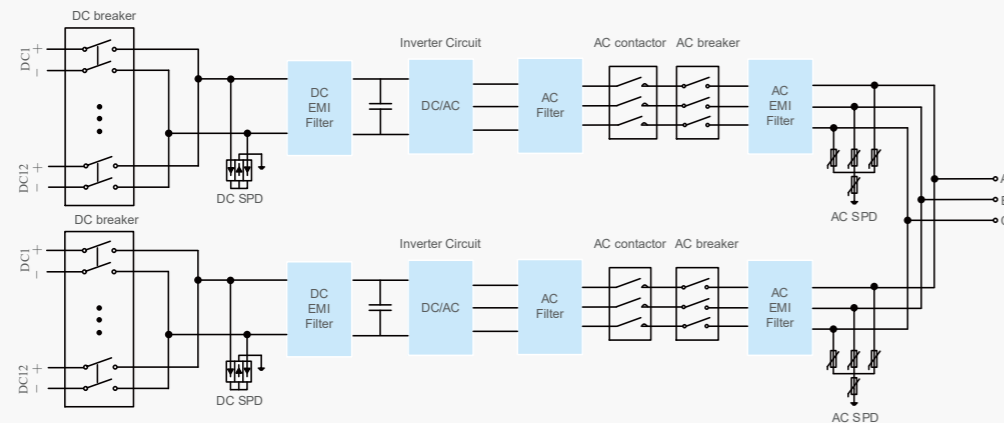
DC breaker

DC1 +
−

DC12 +
−

DC SPD

DC EMI Filter

Inverter Circuit

DC/AC

AC Filter

AC contactor AC breaker

AC EMI Filter

AC SPD

A
B
C

DC breaker

DC1 +
−

DC12 +
−

DC SPD

DC EMI Filter

Inverter Circuit

DC/AC

AC Filter

AC contactor AC breaker

AC EMI Filter

AC SPD